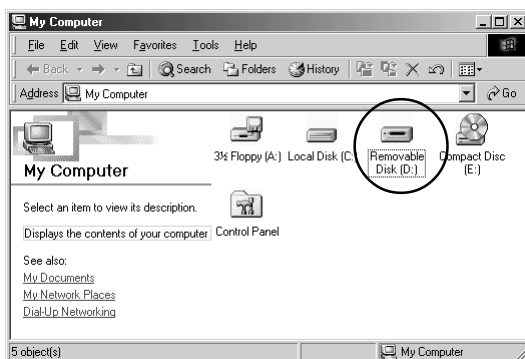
My Computer

File Edit View Favorites Tools Help

Back Search Folders History

Address My Computer

Go

My Computer

Select an item to view its description.

Displays the contents of your computer

See also:
My Documents
My Network Places
Dial-Up Networking

3½ Floppy (A:)

Local Disk (C:)

Removable Disk (D:)

Compact Disc (E:)

Control Panel

5 object(s)

My Computer